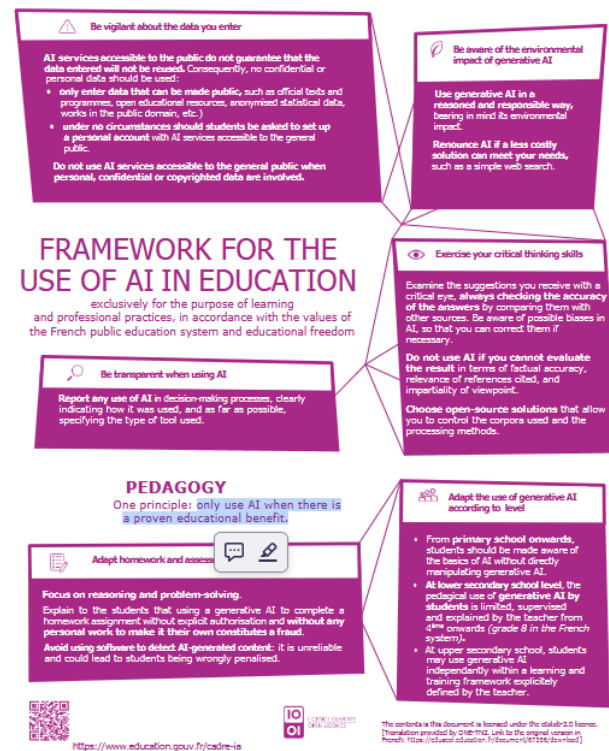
Be vigilant about the data you enter

AI services accessible to the public do not guarantee that the data entered will not be reused. Consequently, no confidential or personal data should be used:

- only enter data that can be made public, such as official texts and programmes, open educational resources, anonymised statistical data, works in the public domain, etc.)
- under no circumstances should students be asked to set up a personal account with AI services accessible to the general public.

Do not use AI services accessible to the general public when personal, confidential or copyrighted data are involved.

Be aware of the environmental impact of generative AI

Use generative AI in a reasoned and responsible way, bearing in mind its environmental impact.

Renounce AI if a less costly solution can meet your needs, such as a simple web search.

FRAMEWORK FOR THE USE OF AI IN EDUCATION

exclusively for the purpose of learning and professional practices, in accordance with the values of the French public education system and educational freedom

Exercise your critical thinking skills

Examine the suggestions you receive with a critical eye, always checking the accuracy of the answers by comparing them with other sources. Be aware of possible biases in AI, so that you can correct them if necessary.

Do not use AI if you cannot evaluate the result in terms of factual accuracy, relevance of references cited, and impartiality of viewpoint.

Choose open-source solutions that allow you to control the corpora used and the processing methods.

Be transparent when using AI

Report any use of AI in decision-making processes, clearly indicating how it was used, and as far as possible, specifying the type of tool used.

PEDAGOGY

One principle: only use AI when there is a proven educational benefit.

Adapt the use of generative AI according to level

- From primary school onwards, students should be made aware of the basics of AI without directly manipulating generative AI.
- At lower secondary school level, the pedagical use of generative AI by students is limited, supervised and explained by the teacher from $4^{ème}$ onwards (grade 8 in the French system).
- At upper secondary school, students may use generative AI independently within a learning and training framework explicitly defined by the teacher.

Adapt homework and asses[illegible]

Focus on reasoning and problem-solving.

Explain to the students that using a generative AI to complete a homework assignment without explicit authorisation and without any personal work to make it their own constitutes a fraud.

Avoid using software to detect AI-generated content: it is unreliable and could lead to students being wrongly penalised.

https://www.education.gouv.fr/cadre-ia

LICENCE OUVERTE OPEN LICENCE

The contents in this document is licensed under the etalab-2.0 license. [Translation provided by DNE-TN2. Link to the original version in French: https://eduscol.education.fr/document/67356/download]